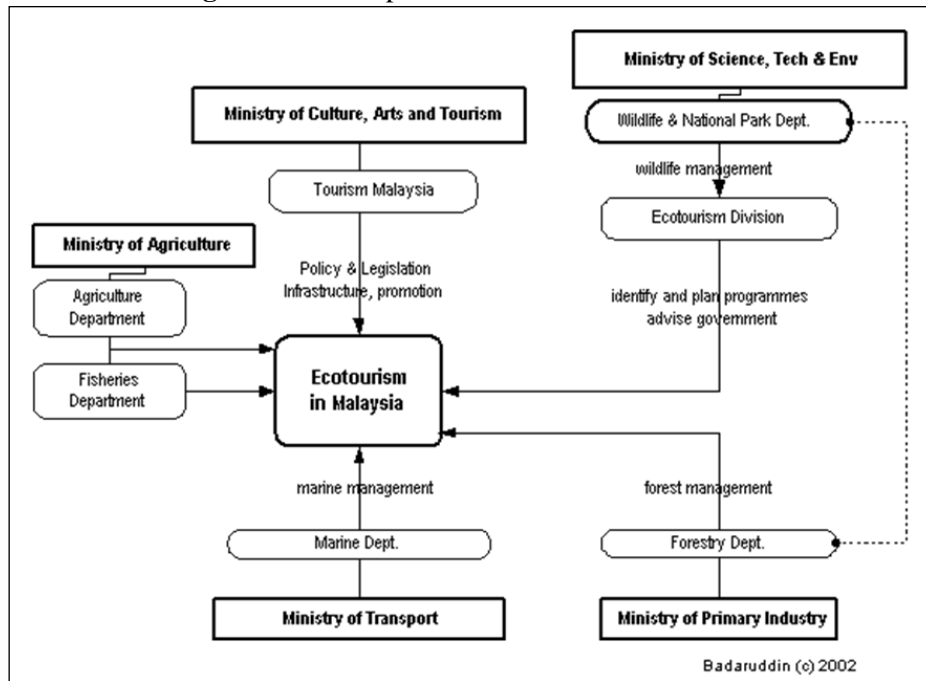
Ministry of Science, Tech & Env

Wildlife & National Park Dept.

Ministry of Culture, Arts and Tourism

Tourism Malaysia

wildlife management

Ecotourism Division

Ministry of Agriculture

Policy & Legislation
Infrastructure, promotion

Agriculture Department

identify and plan programmes
advise government

Fisheries Department

Ecotourism in Malaysia

marine management

forest management

Marine Dept.

Forestry Dept.

Ministry of Transport

Ministry of Primary Industry

Badaruddin (c) 2002